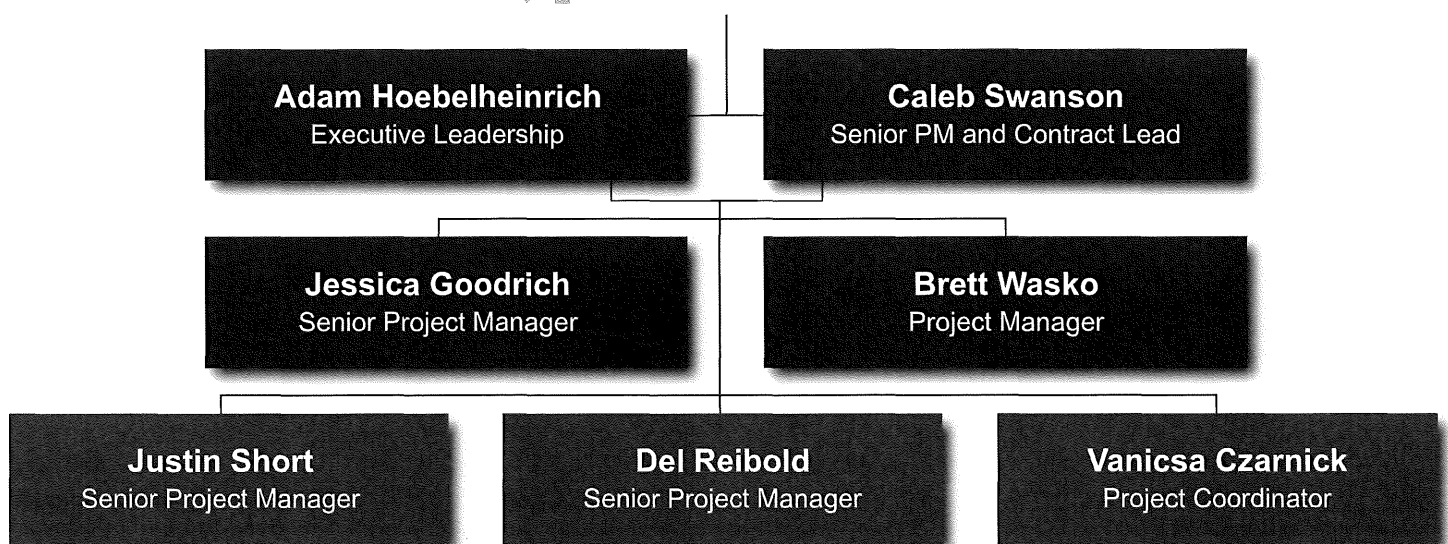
Adam Hoebelheinrich
Executive Leadership

Caleb Swanson
Senior PM and Contract Lead

Jessica Goodrich
Senior Project Manager

Brett Wasko
Project Manager

Justin Short
Senior Project Manager

Del Reibold
Senior Project Manager

Vanicsa Czarnick
Project Coordinator